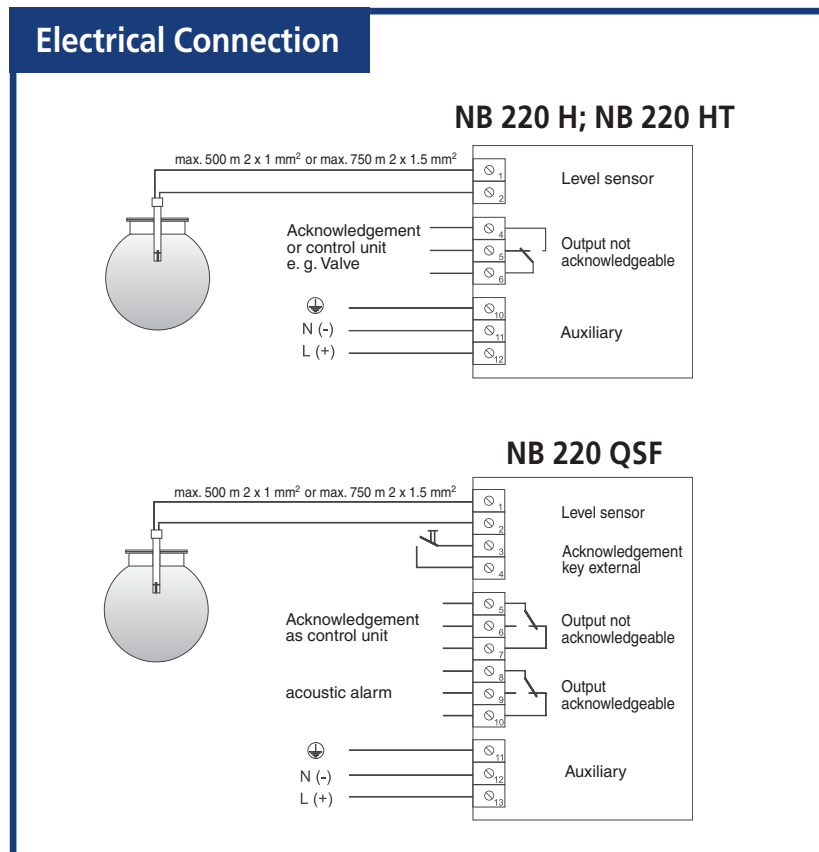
Electrical Connection

NB 220 H; NB 220 HT

max. 500 m 2 x 1 mm$^2$ or max. 750 m 2 x 1.5 mm$^2$

1
2
Level sensor

Acknowledgement or control unit e. g. Valve

4
5
6
Output not acknowledgeable

⏚
N (-)
L (+)

10
11
12
Auxiliary

NB 220 QSF

max. 500 m 2 x 1 mm$^2$ or max. 750 m 2 x 1.5 mm$^2$

1
2
Level sensor

3
4
Acknowledgement key external

Acknowledgement as control unit

5
6
7
Output not acknowledgeable

acoustic alarm

8
9
10
Output acknowledgeable

⏚
N (-)
L (+)

11
12
13
Auxiliary